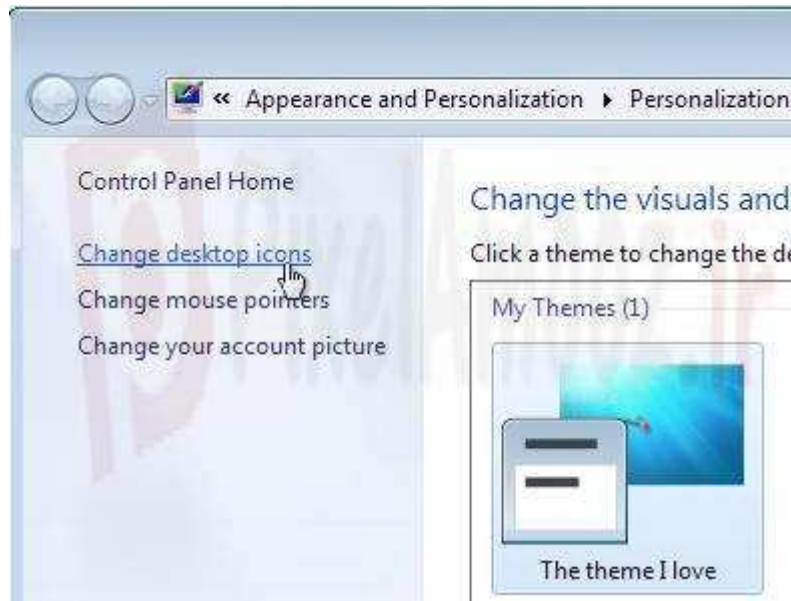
« Appearance and Personalization ▸ Personalization

Control Panel Home

Change desktop icons

Change mouse pointers

Change your account picture

Change the visuals and

Click a theme to change the de

My Themes (1)

The theme I love

PixelAmooz.ir